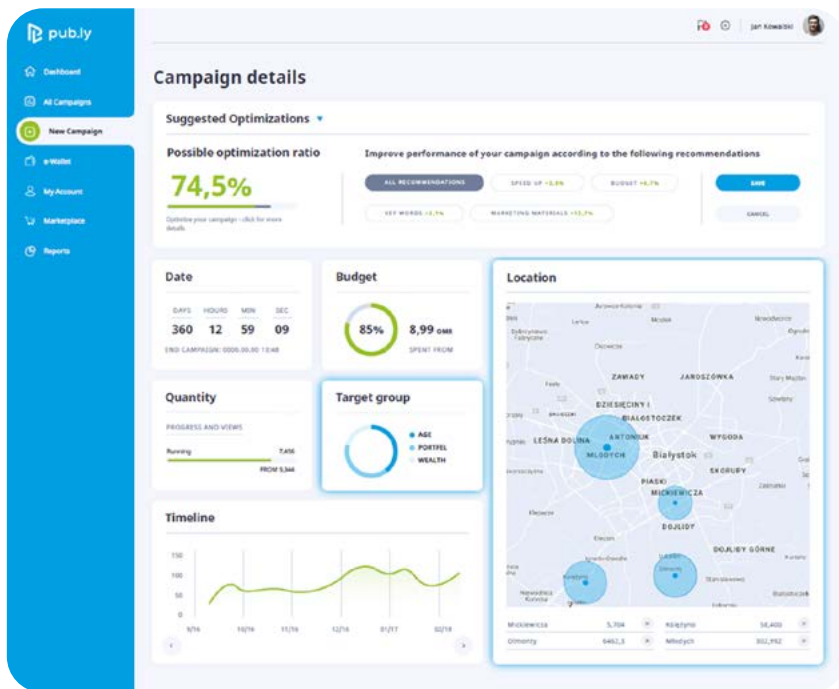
pub.ly

Dashboard
All Campaigns
New Campaign
e-Wallet
My Account
Marketplace
Reports

Jan Kowalski

Campaign details

Suggested Optimizations

Possible optimization ratio

74,5%

Optimize your campaign - click for more details

Improve performance of your campaign according to the following recommendations

ALL RECOMMENDATIONS
SPEED UP +3,8%
BUDGET +6,7%
KEY WORDS +3,7%
MARKETING MATERIALS +15,7%

SAVE
CANCEL

Date

| DAYS | HOURS | MIN | SEC |
|---|---|---|---|
| 360 | 12 | 59 | 09 |

END CAMPAIGN: 0000.00.00 10:48

Budget

85%

8,99 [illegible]

SPENT FROM

Quantity

PROGRESS AND VIEWS

Running 7,456

FROM 5,344

Target group

AGE
PORTFEL
WEALTH

Timeline

150
100
50
0

9/16 10/16 11/16 12/16 01/17 02/18

Location

ZAWADY
JANOSZOWKA
DZIESIĘCINY I
BIAŁOSTOCZEK
LEŚNA DOLINA
ANTONIUK
WYGODA
MŁODYCH
Białystok
SKORUPY
PIASKI
MICKIEWICZA
DOJLIDY
DOJLIDY GÓRNE

| Mickiewicza | 5,704 | Księżyno | 58,400 |
|---|---|---|---|
| Olmonty | 6462,3 | Młodych | 302,992 |